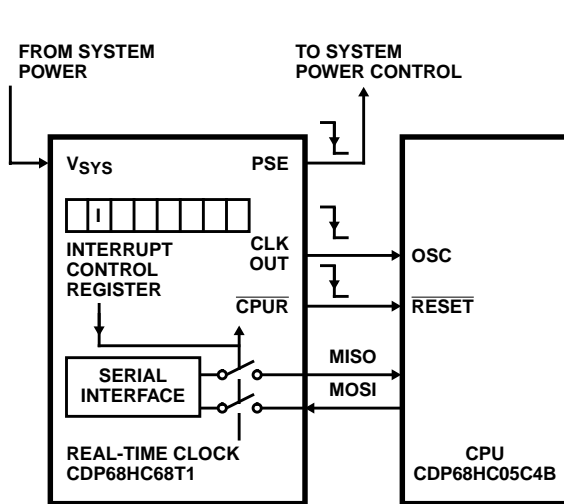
FROM SYSTEM POWER

TO SYSTEM POWER CONTROL

$V_{SYS}$

PSE

I

INTERRUPT CONTROL REGISTER

CLK OUT

$\overline{CPUR}$

OSC

$\overline{RESET}$

SERIAL INTERFACE

MISO

MOSI

REAL-TIME CLOCK CDP68HC68T1

CPU CDP68HC05C4B